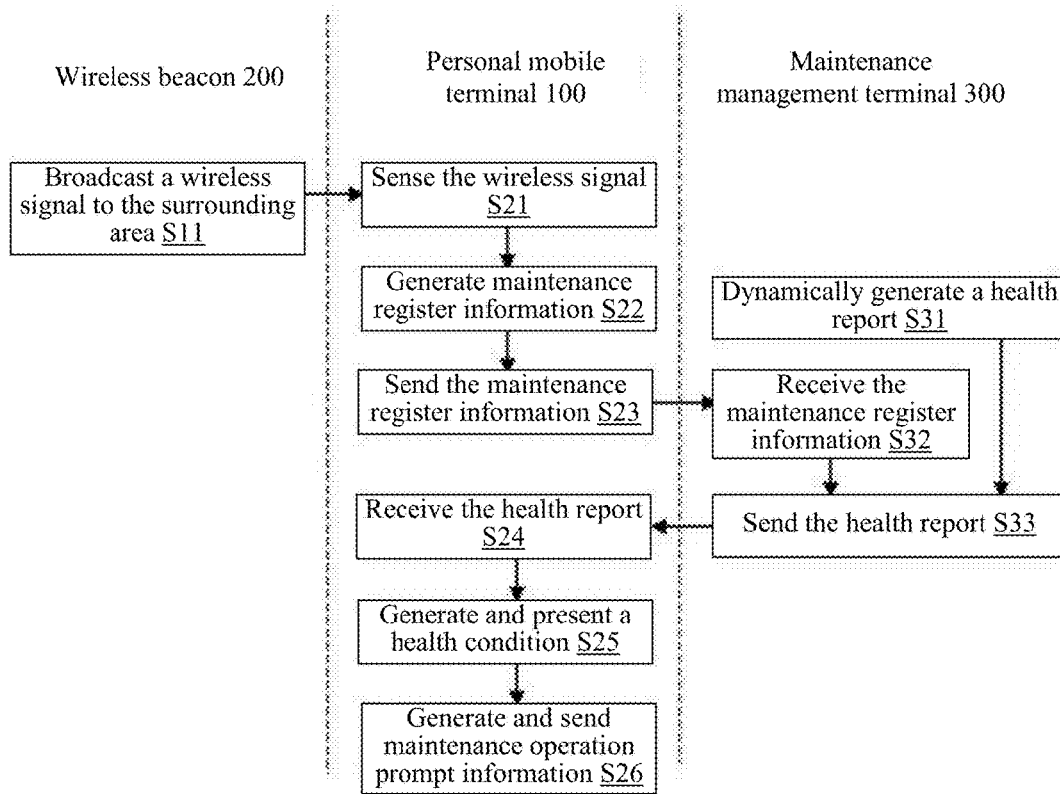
Wireless beacon 200

Personal mobile terminal 100

Maintenance management terminal 300

Broadcast a wireless signal to the surrounding area S11

Sense the wireless signal S21

Generate maintenance register information S22

Dynamically generate a health report S31

Send the maintenance register information S23

Receive the maintenance register information S32

Receive the health report S24

Send the health report S33

Generate and present a health condition S25

Generate and send maintenance operation prompt information S26